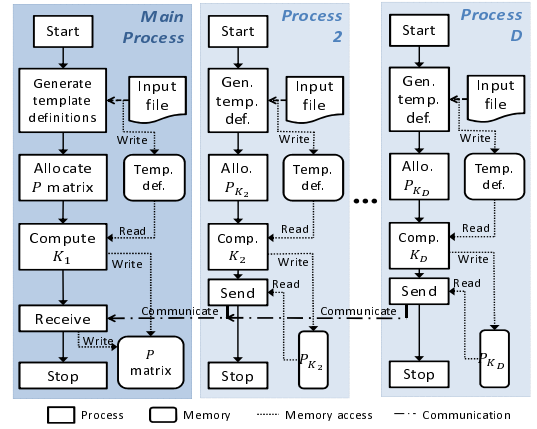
Main Process

Start

Generate template definitions

Input file

Write

Allocate $P$ matrix

Temp. def.

Read

Compute $K_1$

Write

Receive

Write

$P$ matrix

Stop

Process 2

Start

Gen. temp. def.

Input file

Write

Allo. $P_{K_2}$

Temp. def.

Read

Comp. $K_2$

Write

Send

Read

$P_{K_2}$

Stop

Communicate

Process D

Start

Gen. temp. def.

Input file

Write

Allo. $P_{K_D}$

Temp. def.

Read

Comp. $K_D$

Write

Send

Read

$P_{K_D}$

Stop

Communicate

Process

Memory

Memory access

Communication